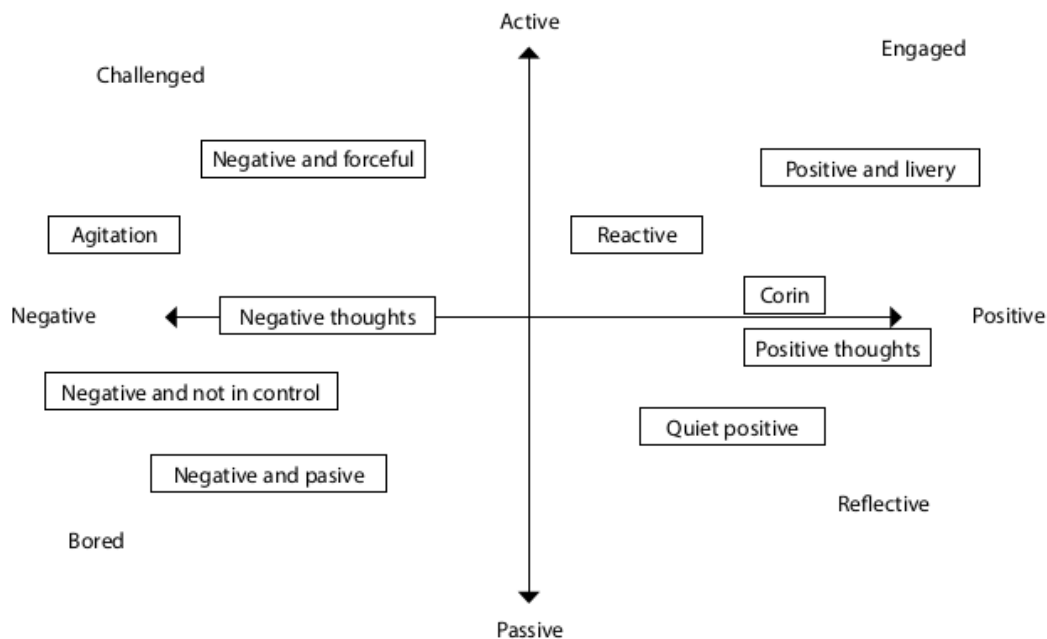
Active

Challenged

Engaged

Negative and forceful

Positive and livery

Agitation

Reactive

Corin

Negative

Negative thoughts

Positive

Positive thoughts

Negative and not in control

Quiet positive

Negative and pasive

Reflective

Bored

Passive